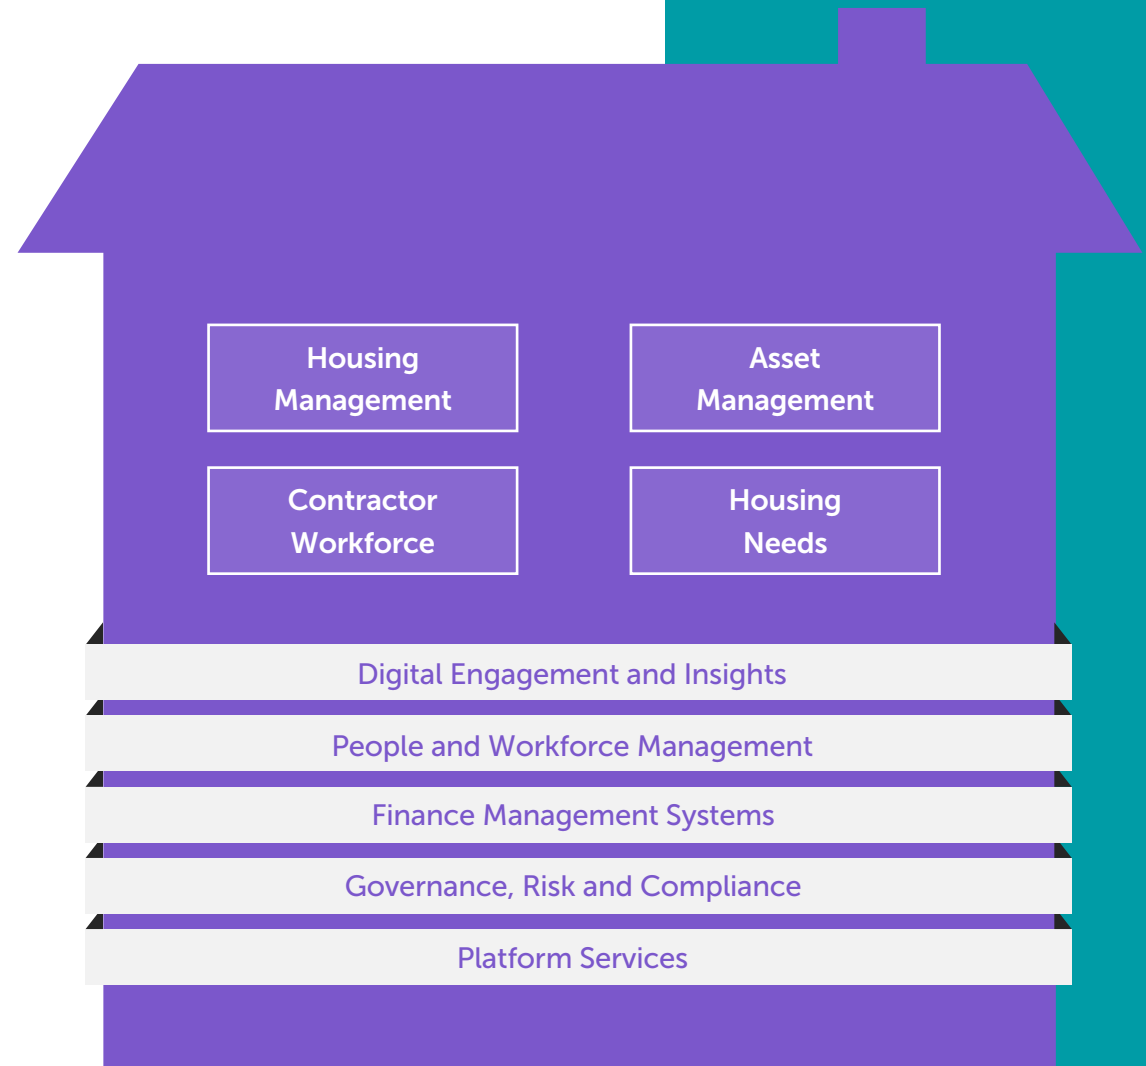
Housing Management

Asset Management

Contractor Workforce

Housing Needs

Digital Engagement and Insights

People and Workforce Management

Finance Management Systems

Governance, Risk and Compliance

Platform Services